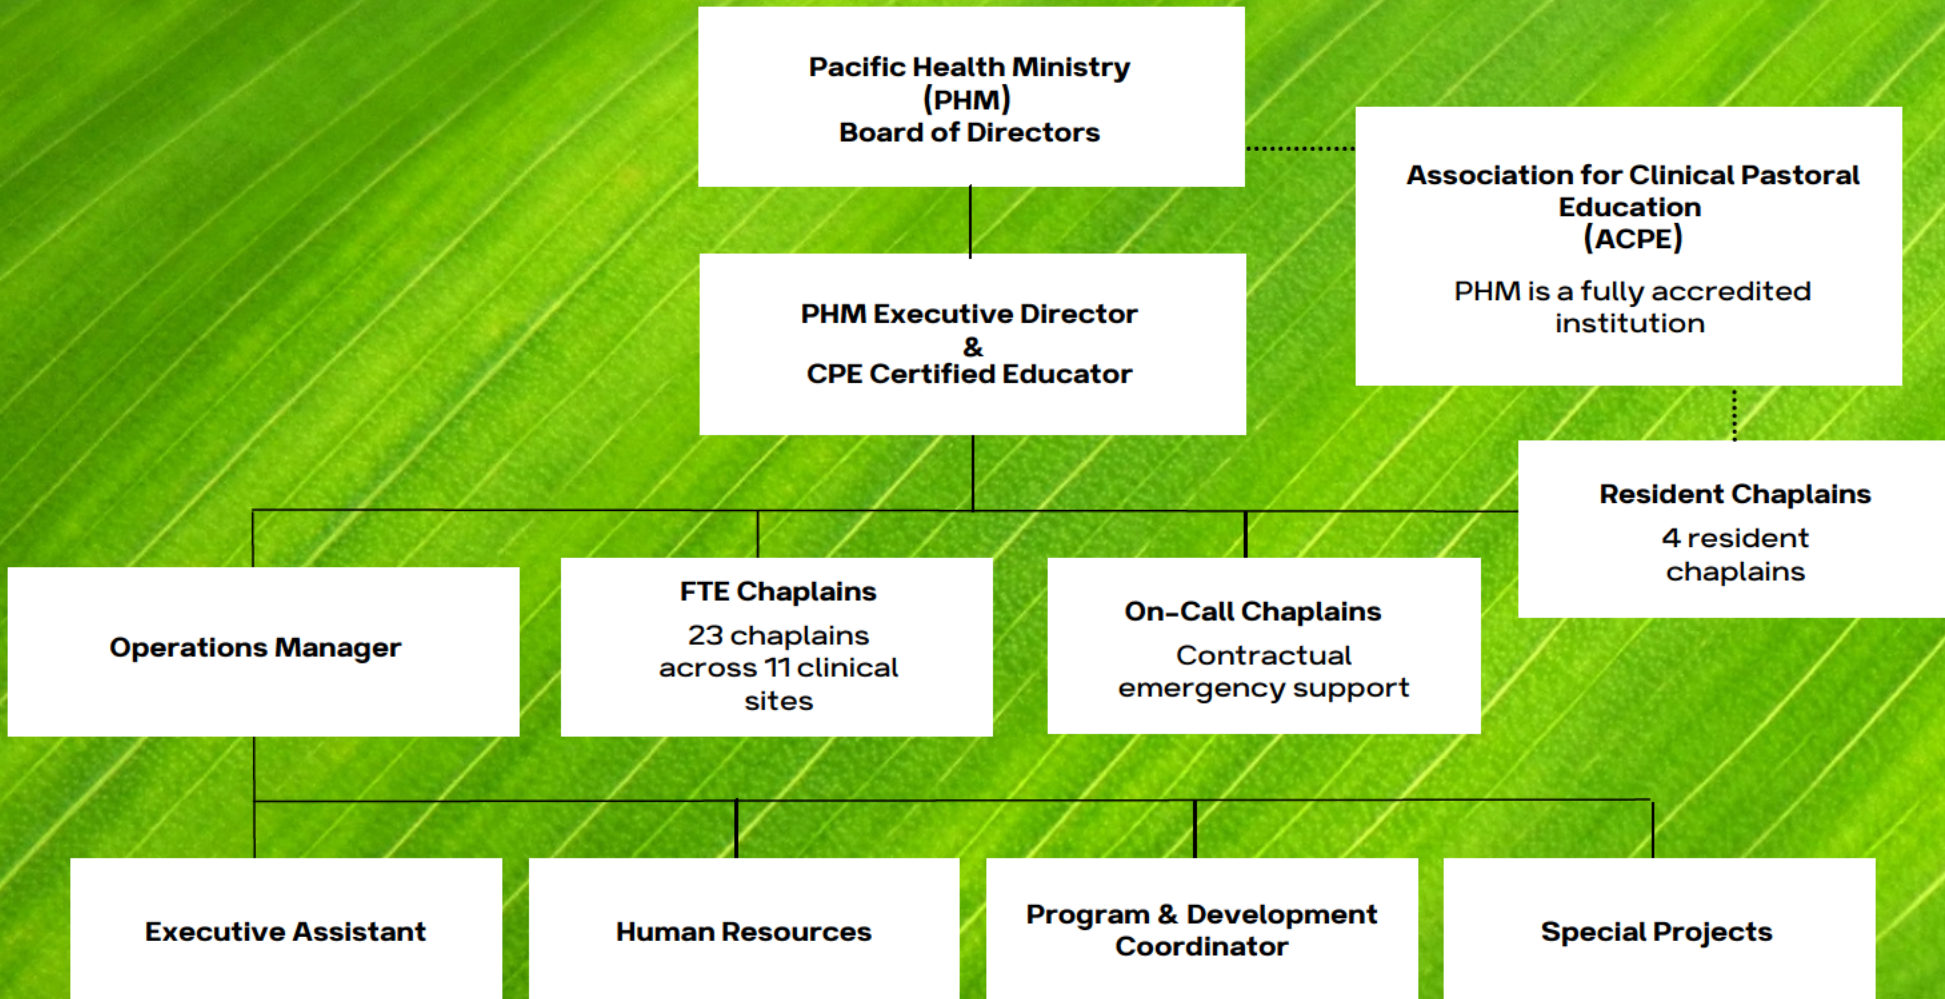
Pacific Health Ministry
(PHM)
Board of Directors

Association for Clinical Pastoral Education
(ACPE)

PHM is a fully accredited institution

PHM Executive Director
&
CPE Certified Educator

Resident Chaplains

4 resident chaplains

Operations Manager

FTE Chaplains

23 chaplains across 11 clinical sites

On-Call Chaplains

Contractual emergency support

Executive Assistant

Human Resources

Program & Development Coordinator

Special Projects